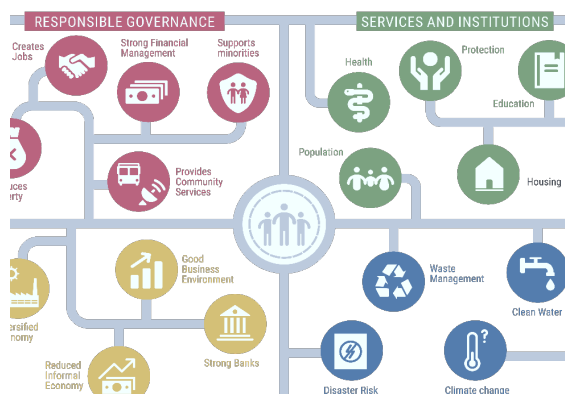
RESPONSIBLE GOVERNANCE

SERVICES AND INSTITUTIONS

Creates Jobs

Strong Financial Management

Supports minorities

Health

Protection

Education

 duces erty

Provides Community Services

Population

Housing

Good Business Environment

Waste Management

Clean Water

ersified nomy

Strong Banks

Reduced Informal Economy

Disaster Risk

Climate change